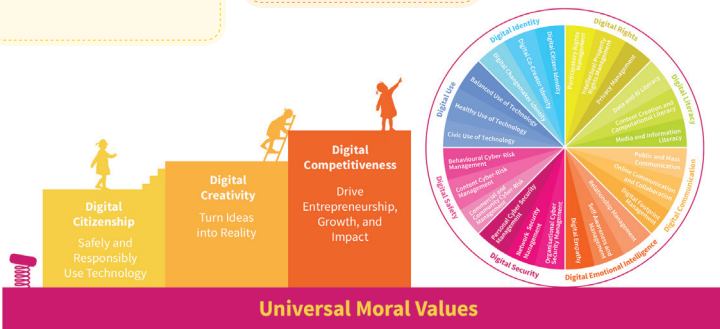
Digital Citizenship
Safely and Responsibly Use Technology

Digital Creativity
Turn Ideas into Reality

Digital Competitiveness
Drive Entrepreneurship, Growth, and Impact

Universal Moral Values

Digital Identity
Digital Citizen Identity
Digital Co-Creator Identity
Digital Changemaker Identity

Digital Rights
Participation Rights Management
Intellectual Property Rights Management
Privacy Management

Digital Literacy
Data and AI Literacy
Content Creation and Computational Literacy
Media and Information Literacy

Digital Communication
Public and Mass Communication
Online Communication and Collaboration
Digital Footprint Management

Digital Emotional Intelligence
Relationship Management
Self-Awareness and Management
Digital Empathy

Digital Security
Organisational Cyber Security Management
Network Security Management
Personal Cyber Security Management

Digital Safety
Commercial and Community Cyber-Risk Management
Content Cyber-Risk Management
Behavioural Cyber-Risk Management

Digital Use
Civic Use of Technology
Healthy Use of Technology
Balanced Use of Technology